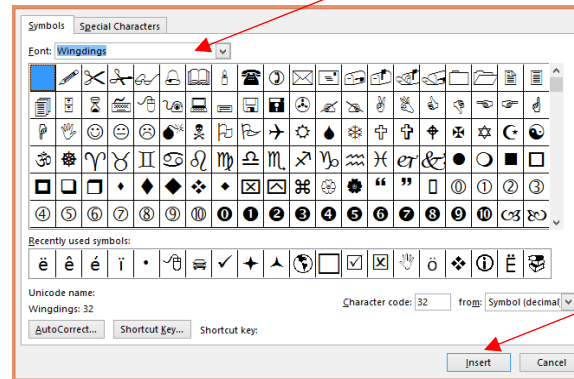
Symbols | Special Characters

Font: Wingdings

Recently used symbols:

ë ê é ï •

Unicode name:

Wingdings: 32

Character code: 32 from: Symbol (decimal)

AutoCorrect... Shortcut Key... Shortcut key:

Insert Cancel